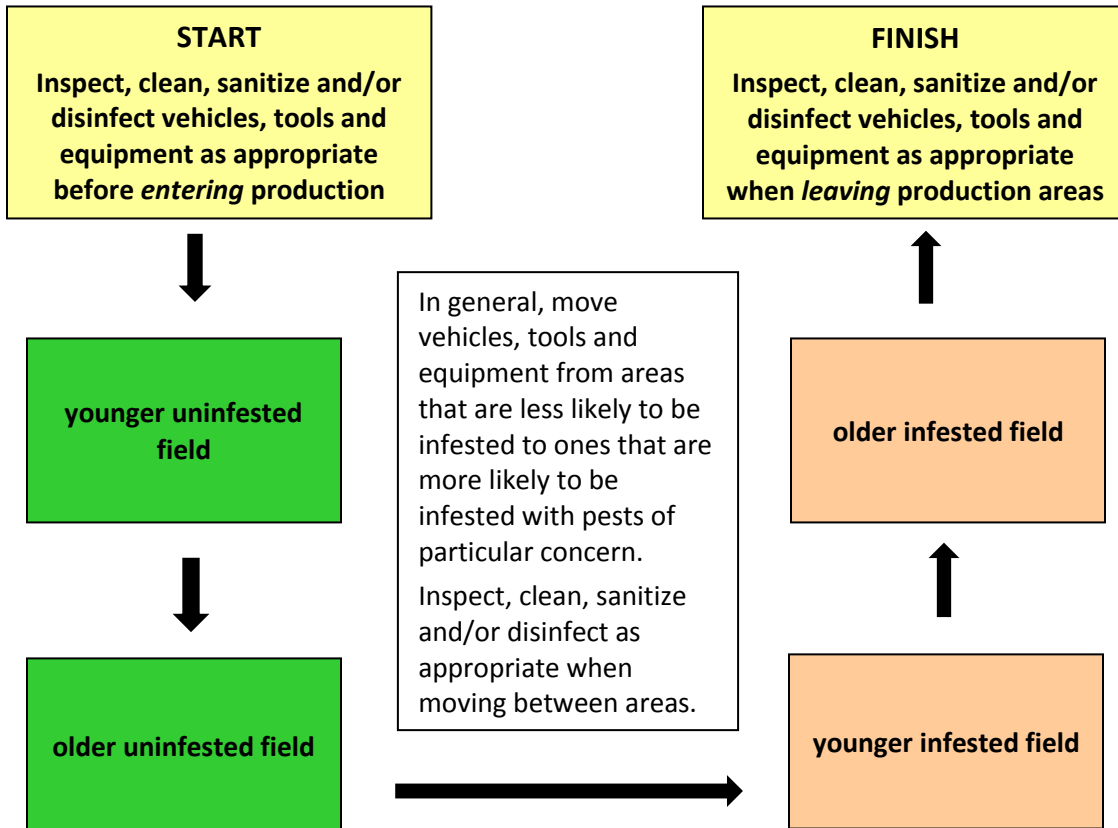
START
Inspect, clean, sanitize and/or disinfect vehicles, tools and equipment as appropriate before *entering* production

FINISH
Inspect, clean, sanitize and/or disinfect vehicles, tools and equipment as appropriate when *leaving* production areas

younger uninfested field

In general, move vehicles, tools and equipment from areas that are less likely to be infested to ones that are more likely to be infested with pests of particular concern.

Inspect, clean, sanitize and/or disinfect as appropriate when moving between areas.

older infested field

older uninfested field

younger infested field